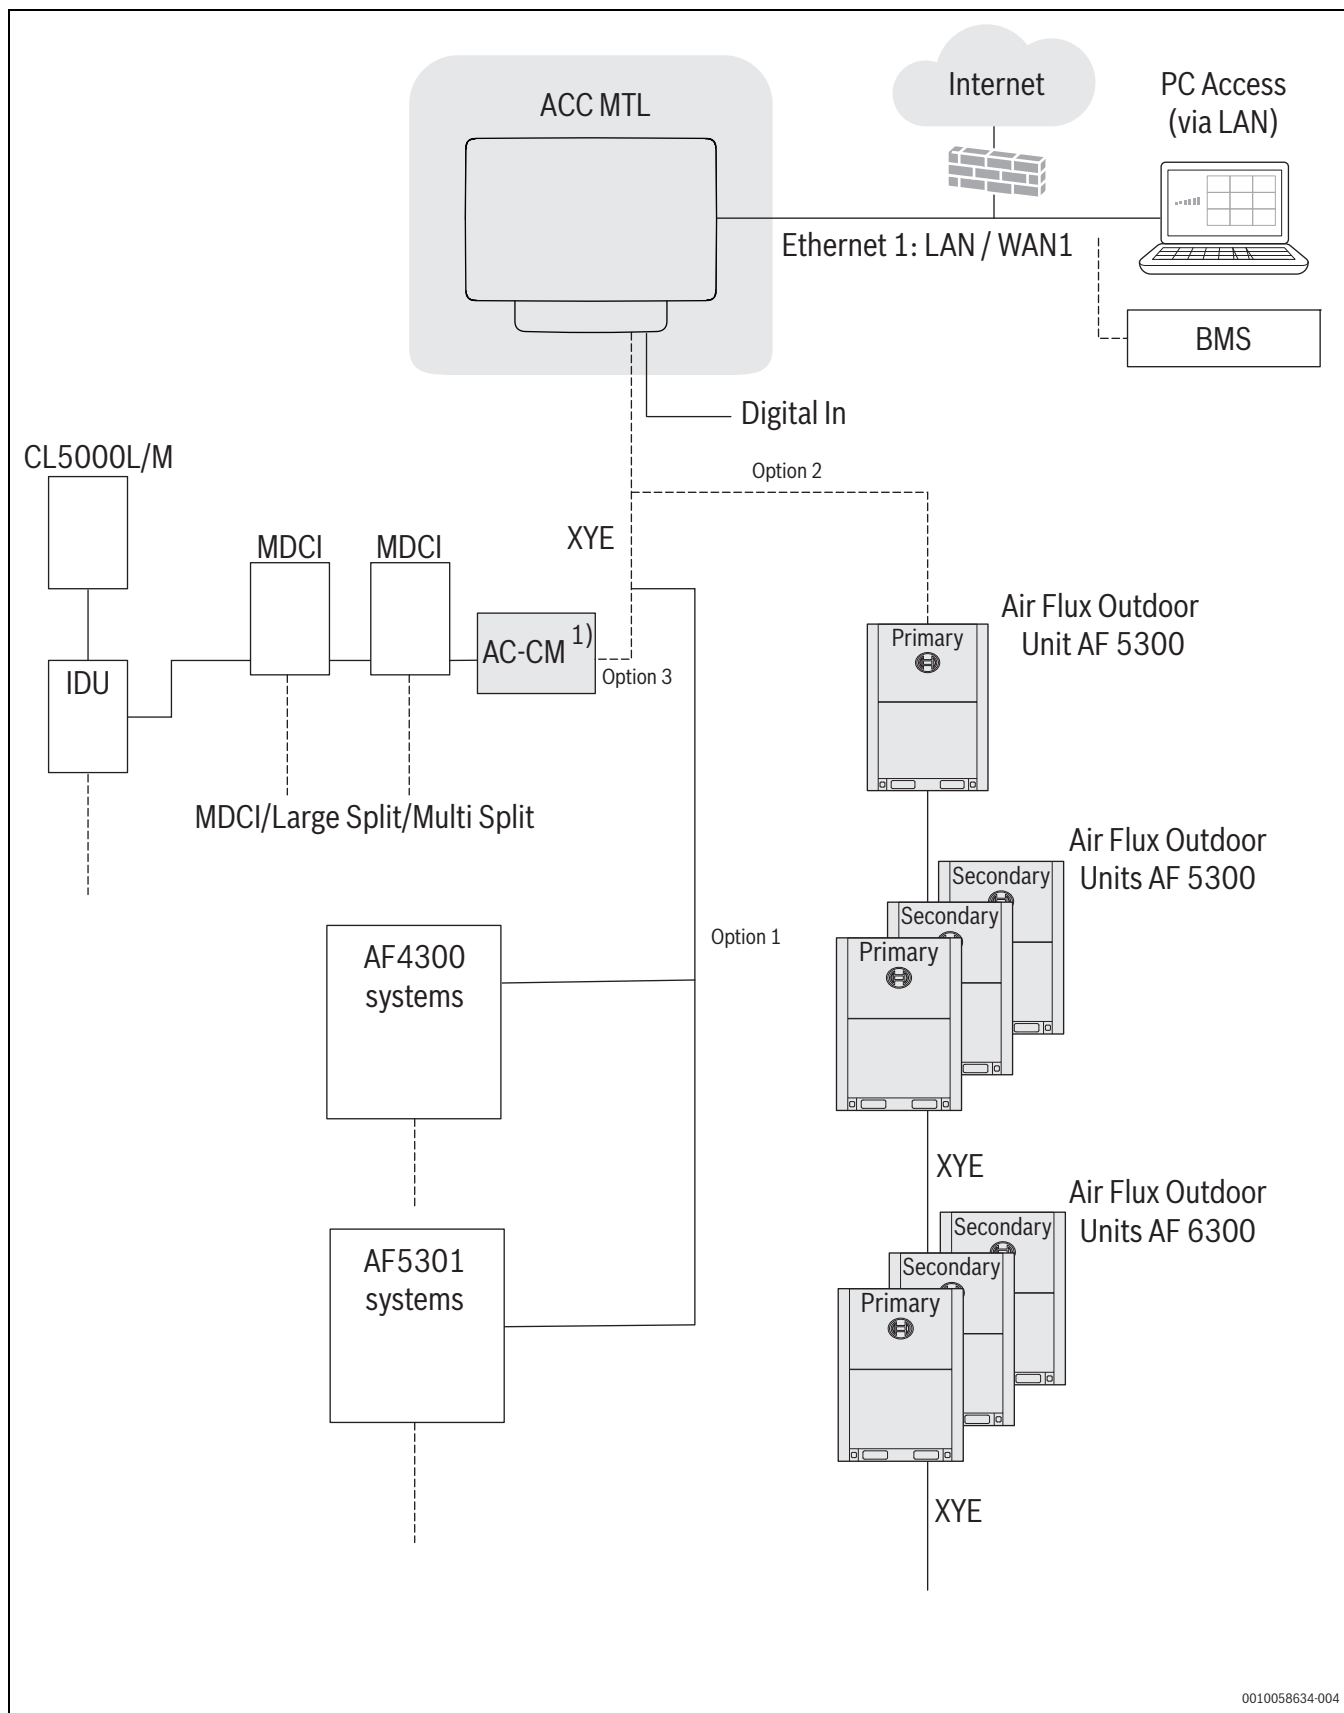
ACC MTL

Internet

PC Access (via LAN)

Ethernet 1: LAN / WAN1

BMS

Digital In

CL5000L/M

Option 2

XYE

MDCI

MDCI

AC-CM $^{1)}$

Option 3

IDU

Air Flux Outdoor Unit AF 5300

Primary

MDCI/Large Split/Multi Split

Air Flux Outdoor Units AF 5300

Secondary

Secondary

Primary

Option 1

AF4300 systems

XYE

Air Flux Outdoor Units AF 6300

Secondary

Secondary

Primary

AF5301 systems

XYE

0010058634-004